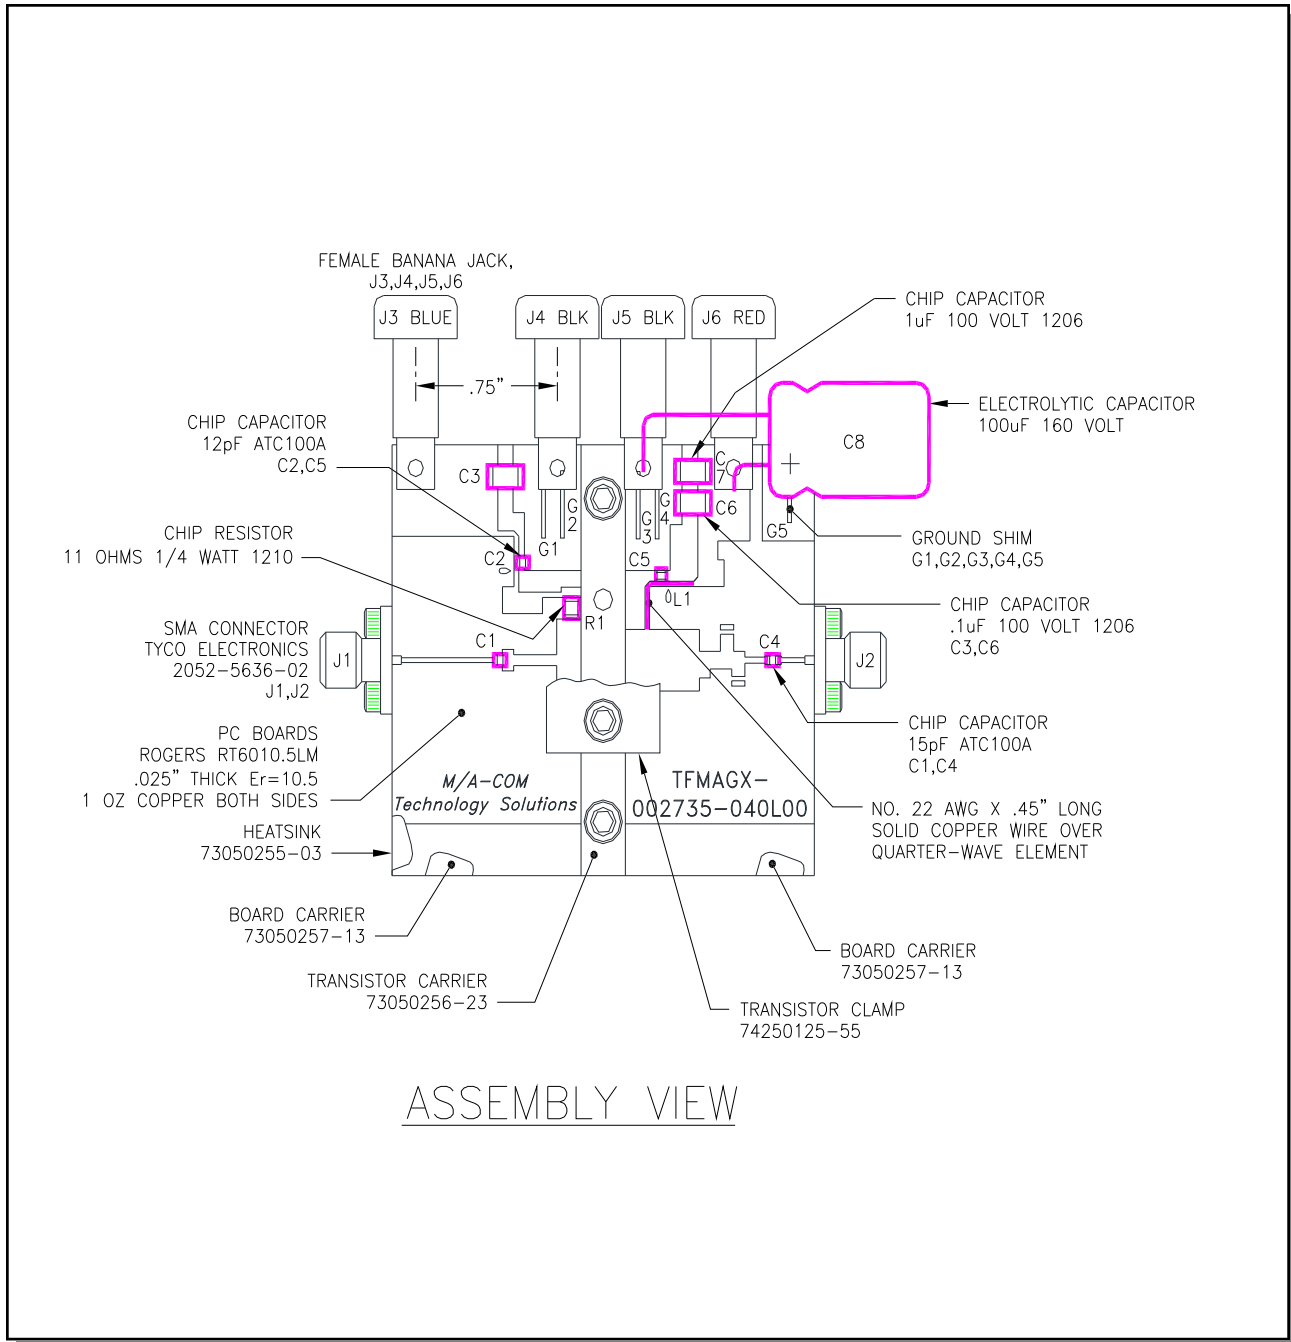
FEMALE BANANA JACK,
J3,J4,J5,J6

J3 BLUE

J4 BLK

J5 BLK

J6 RED

.75"

CHIP CAPACITOR
1uF 100 VOLT 1206

ELECTROLYTIC CAPACITOR
100uF 160 VOLT

C8

+

CHIP CAPACITOR
12pF ATC100A
C2,C5

C3

G2

G1

G3

G4

C7

C6

G5

C5

C2

GROUND SHIM
G1,G2,G3,G4,G5

CHIP RESISTOR
11 OHMS 1/4 WATT 1210

R1

L1

CHIP CAPACITOR
.1uF 100 VOLT 1206
C3,C6

SMA CONNECTOR
TYCO ELECTRONICS
2052-5636-02
J1,J2

J1

C1

C4

J2

CHIP CAPACITOR
15pF ATC100A
C1,C4

PC BOARDS
ROGERS RT6010.5LM
.025" THICK Er=10.5
1 OZ COPPER BOTH SIDES

M/A-COM
Technology Solutions

TFMAGX-
002735-040L00

NO. 22 AWG X .45" LONG
SOLID COPPER WIRE OVER
QUARTER-WAVE ELEMENT

HEATSINK
73050255-03

BOARD CARRIER
73050257-13

BOARD CARRIER
73050257-13

TRANSISTOR CARRIER
73050256-23

TRANSISTOR CLAMP
74250125-55

ASSEMBLY VIEW